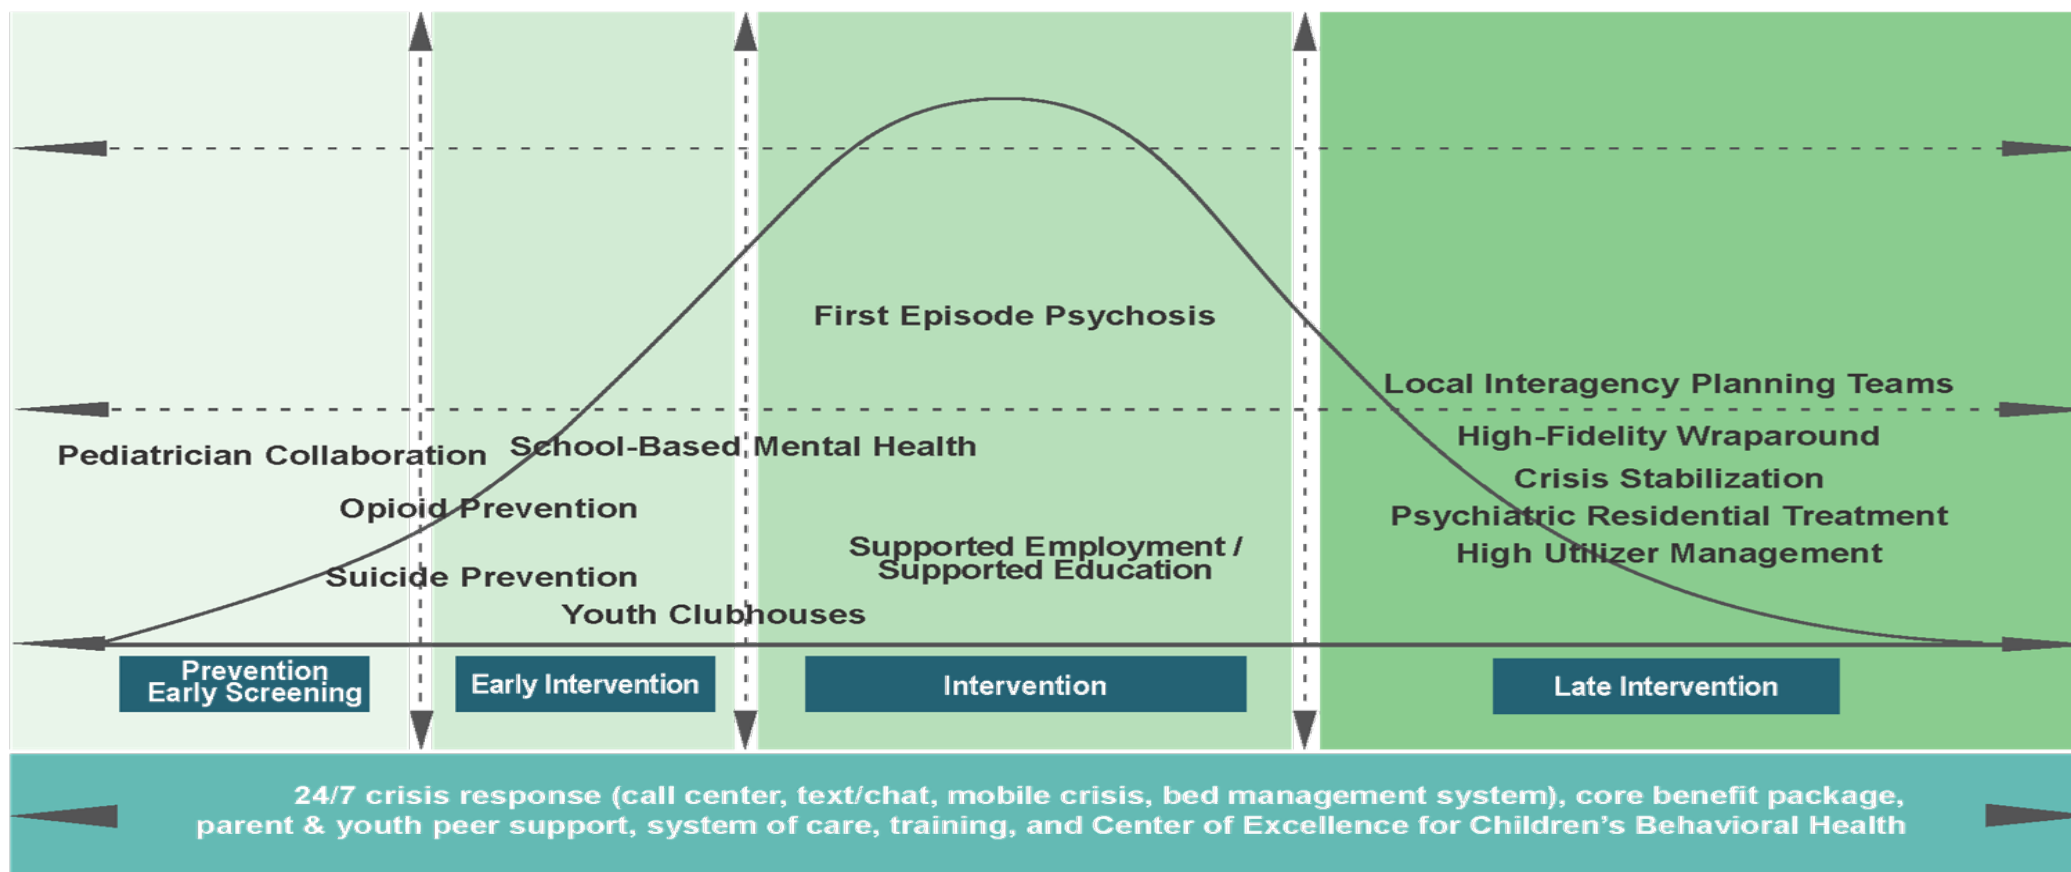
First Episode Psychosis

Local Interagency Planning Teams

Pediatrician Collaboration

School-Based Mental Health

High-Fidelity Wraparound

Crisis Stabilization

Opioid Prevention

Psychiatric Residential Treatment

Supported Employment / Supported Education

High Utilizer Management

Suicide Prevention

Youth Clubhouses

Prevention Early Screening

Early Intervention

Intervention

Late Intervention

24/7 crisis response (call center, text/chat, mobile crisis, bed management system), core benefit package, parent & youth peer support, system of care, training, and Center of Excellence for Children's Behavioral Health